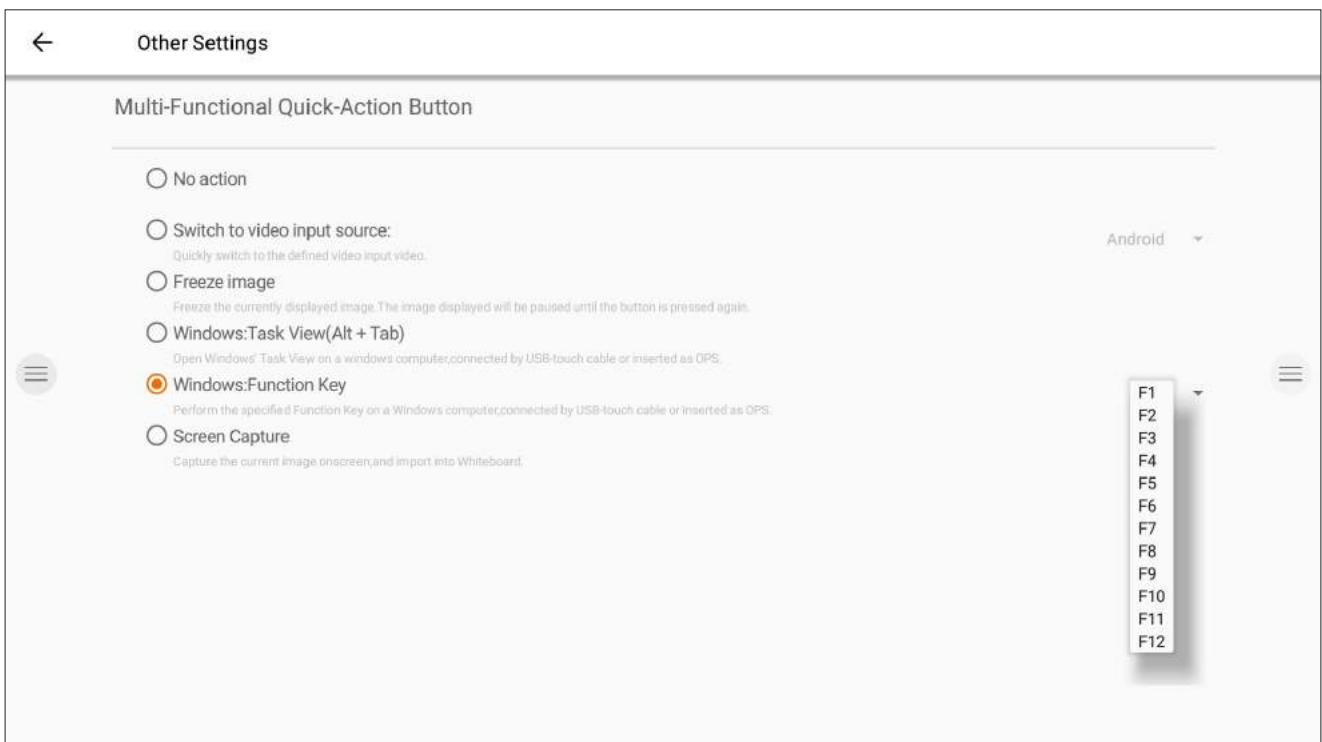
Other Settings

Multi-Functional Quick-Action Button

No action

Switch to video input source:
Quickly switch to the defined video input video.

Android

Freeze image
Freeze the currently displayed image.The image displayed will be paused until the button is pressed again.

Windows:Task View(Alt + Tab)
Open Windows' Task View on a windows computer,connected by USB-touch cable or inserted as OPS.

Windows:Function Key
Perform the specified Function Key on a Windows computer,connected by USB-touch cable or inserted as OPS.

Screen Capture
Capture the current image onscreen,and import into Whiteboard.

F1
F2
F3
F4
F5
F6
F7
F8
F9
F10
F11
F12